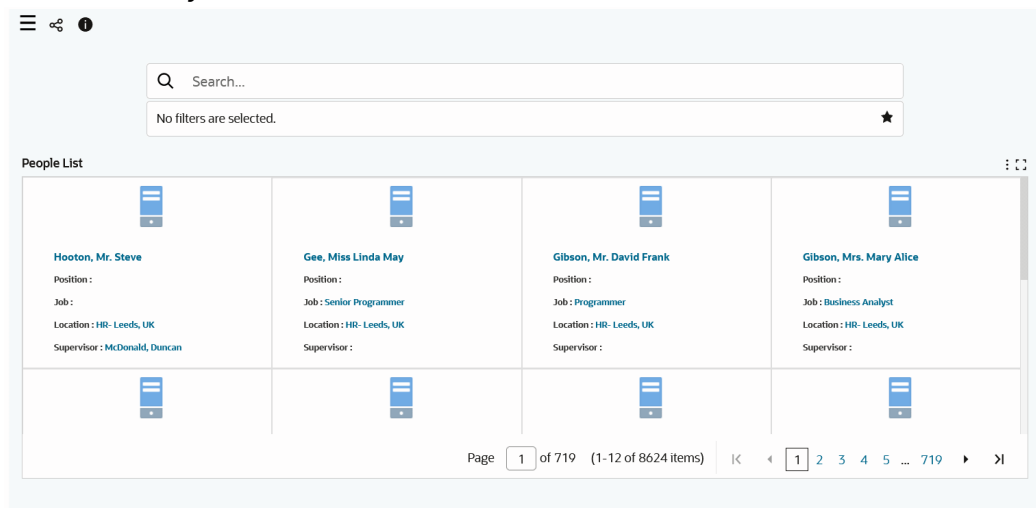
Search...

No filters are selected.

People List

Hooton, Mr. Steve
Position :
Job :
Location : HR- Leeds, UK
Supervisor : McDonald, Duncan

Gee, Miss Linda May
Position :
Job : Senior Programmer
Location : HR- Leeds, UK
Supervisor :

Gibson, Mr. David Frank
Position :
Job : Programmer
Location : HR- Leeds, UK
Supervisor :

Gibson, Mrs. Mary Alice
Position :
Job : Business Analyst
Location : HR- Leeds, UK
Supervisor :

Page 1 of 719 (1-12 of 8624 items) 1 2 3 4 5 ... 719